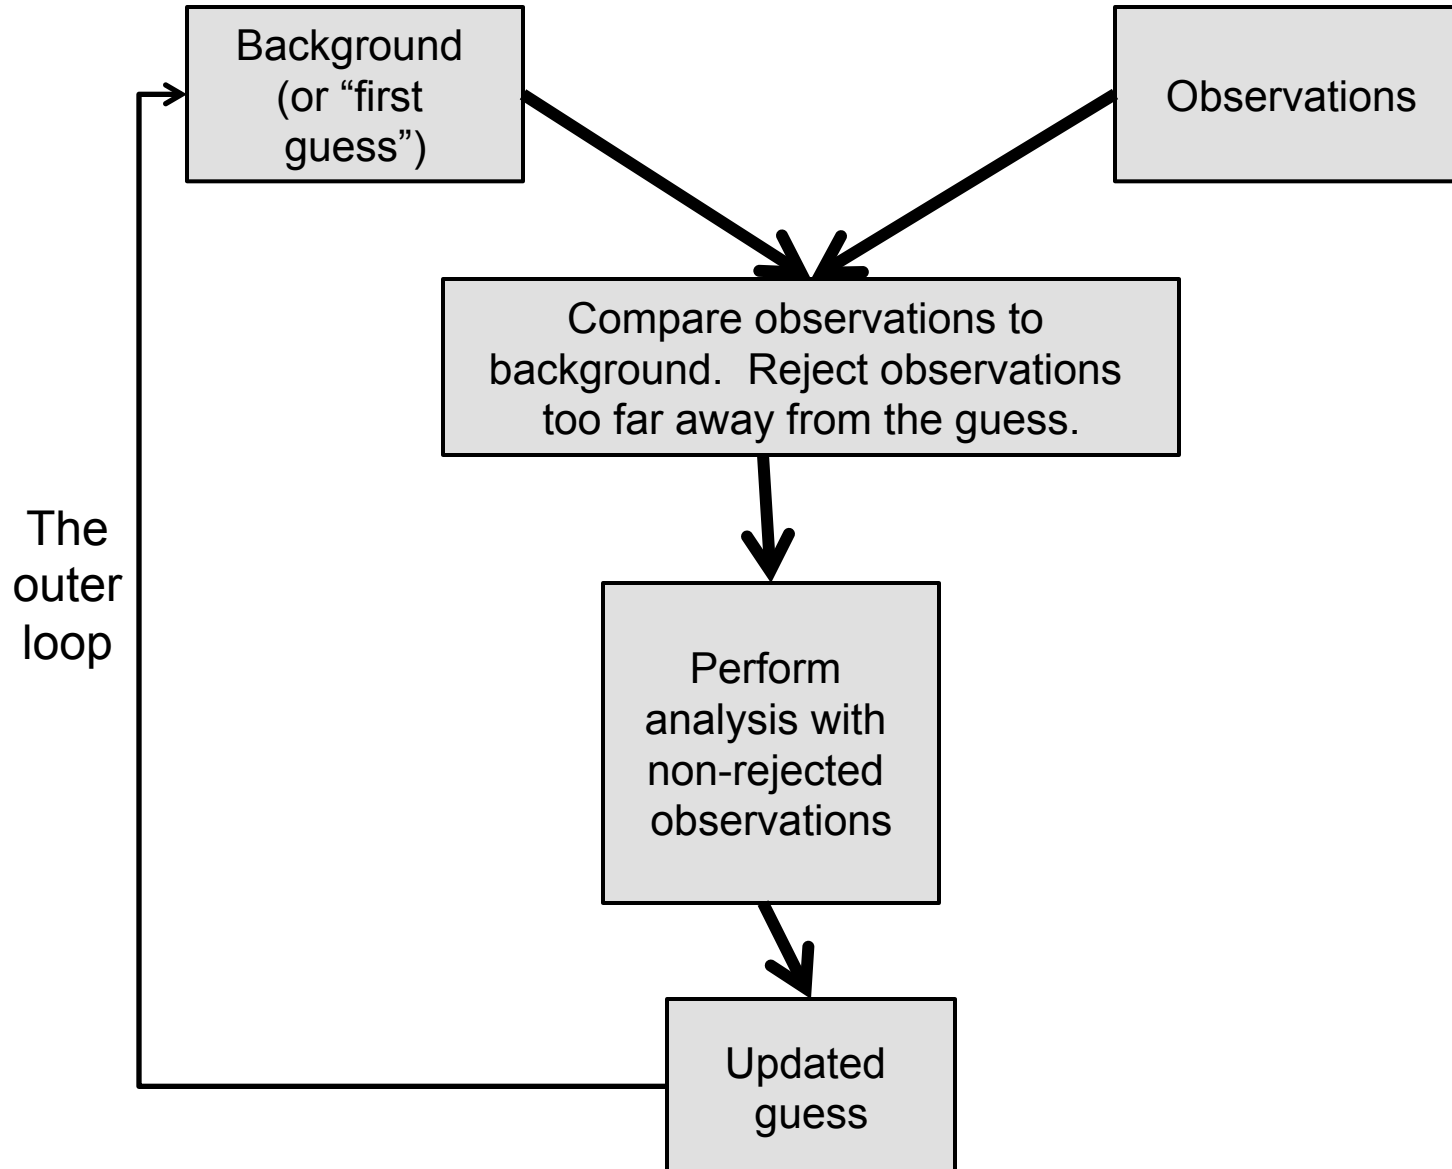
Background (or “first guess”)

Observations

Compare observations to background.  Reject observations too far away from the guess.

The outer loop

Perform analysis with non-rejected observations

Updated guess